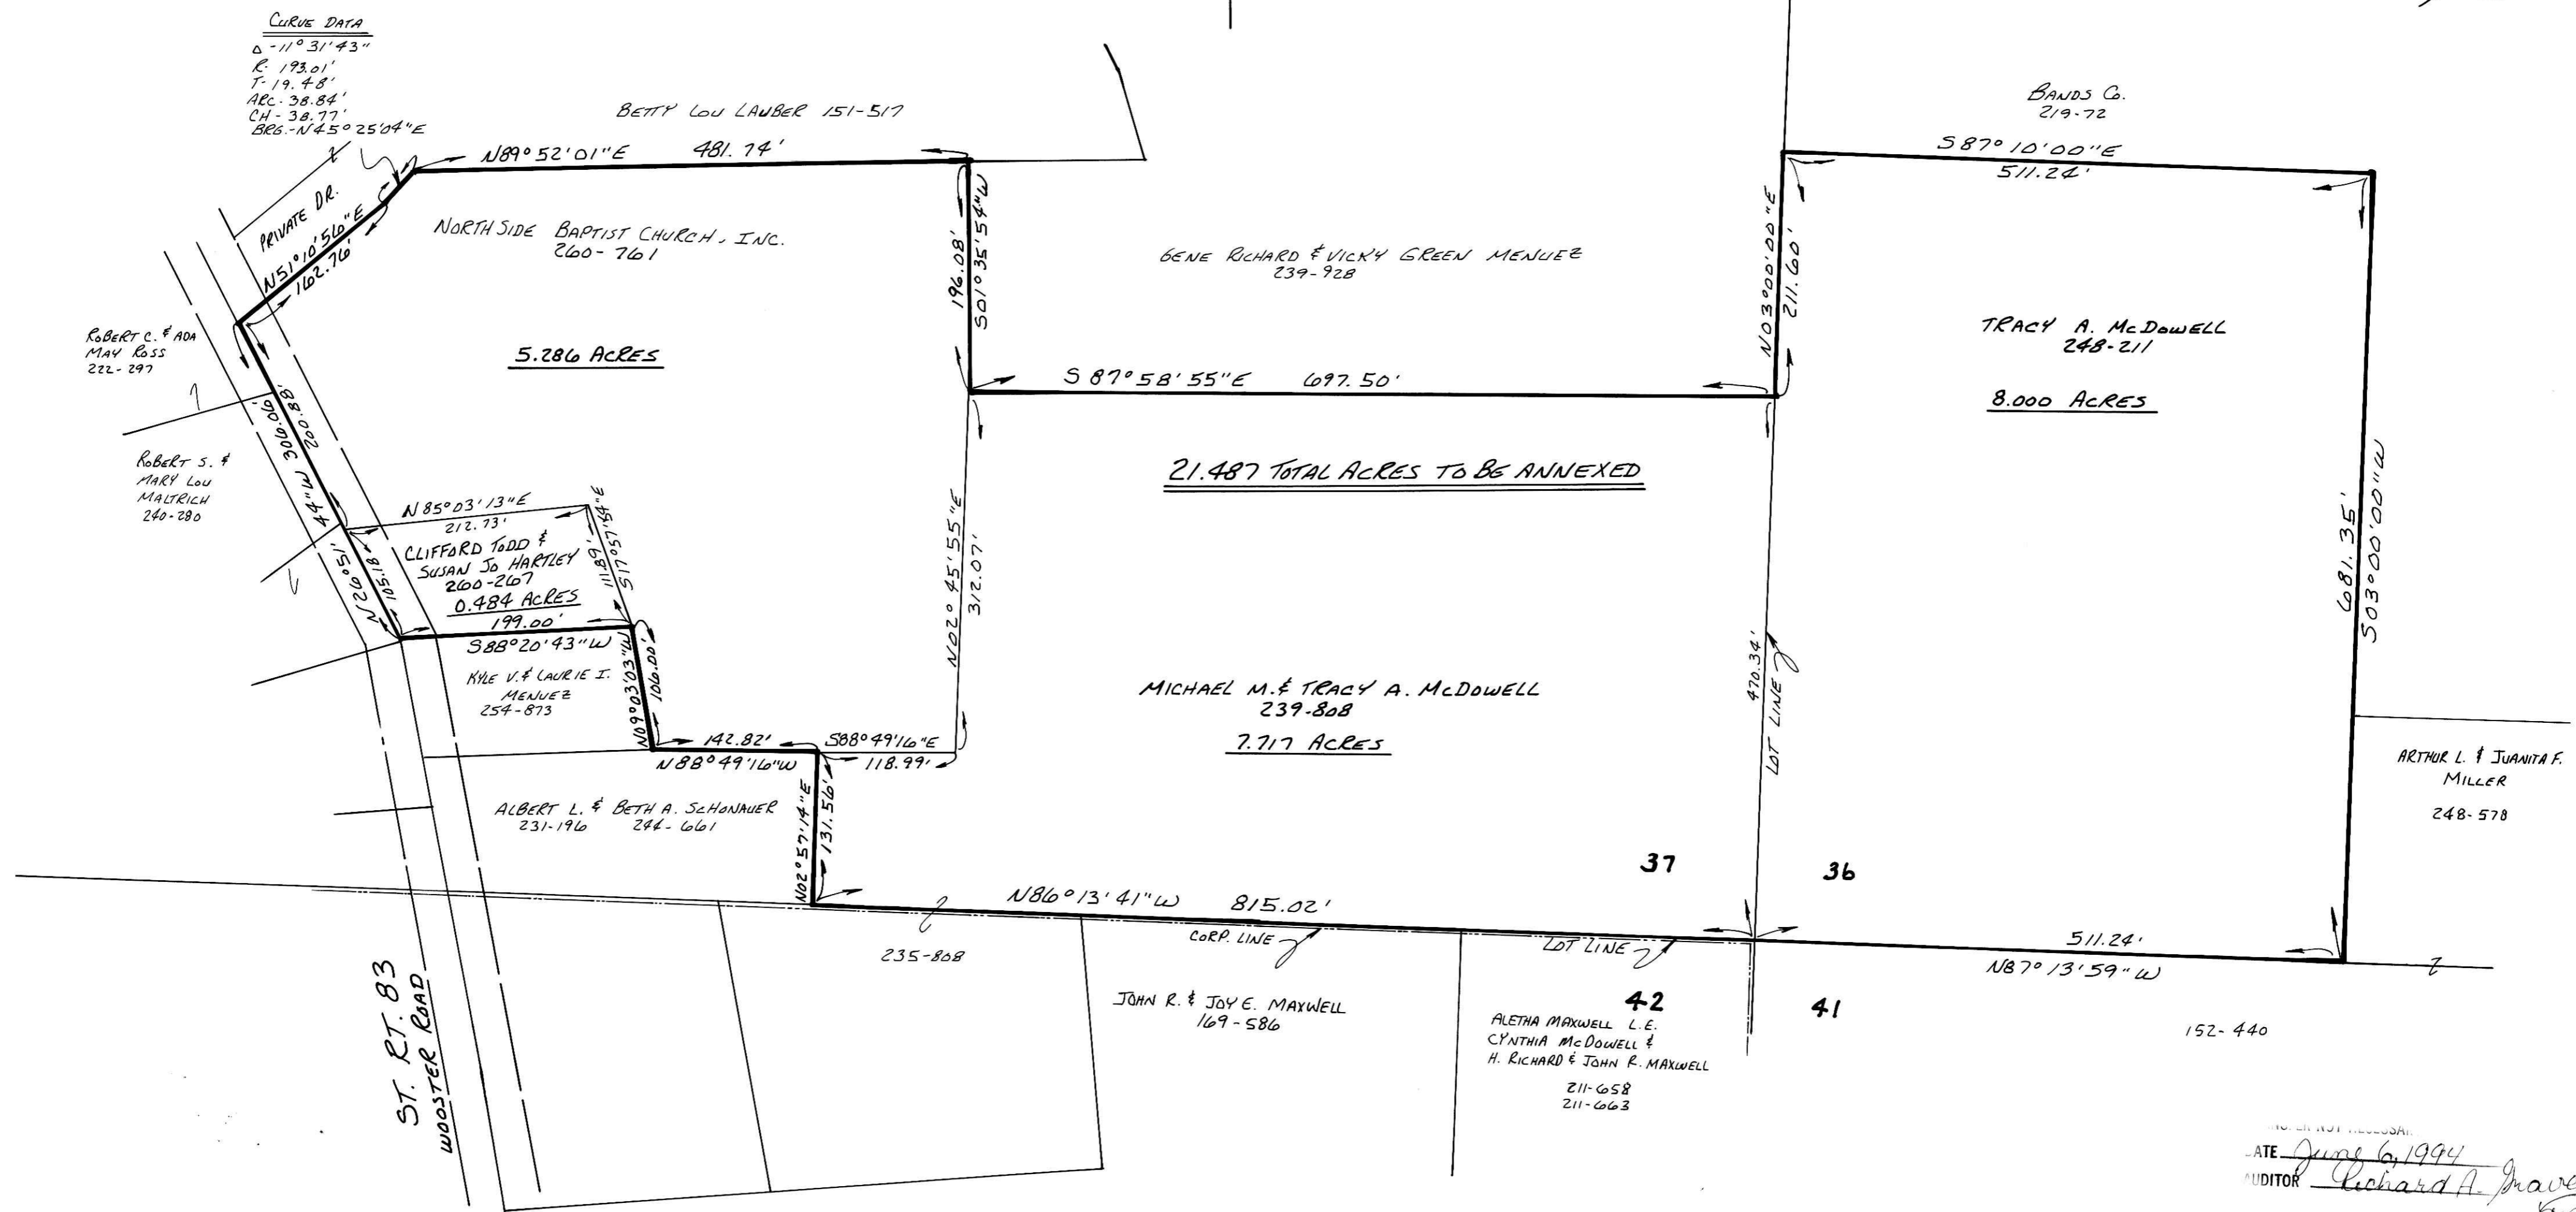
CURVE DATA
Δ - 11° 31' 43"
R - 193.01'
T - 19.48'
ARC - 38.84'
CH - 38.77'
BRG. - N45° 25' 04" E

BETTY LOU LAUBER 151-517

BANDS CO.
219-72

N89° 52' 01" E 481.74'

S87° 10' 00" E
511.24'

PRIVATE DR.

N51° 10' 56" E
162.76'

NORTH SIDE BAPTIST CHURCH, INC.
260-761

196.08'
S01° 35' 54" W

GENE RICHARD & VICKY GREEN MENUEZ
239-928

N03° 00' 00" E
211.60'

TRACY A. McDOWELL
248-211

ROBERT C. & ADA MAY ROSS
222-297

5.286 ACRES

S87° 58' 55" E 697.50'

8.000 ACRES

306.06'
44" W
200.88'

ROBERT S. & MARY LOU MALTRICH
240-280

21.487 TOTAL ACRES TO BE ANNEXED

N85° 03' 13" E
212.73'

CLIFFORD TODD & SUSAN JO HARTLEY
260-267
0.484 ACRES

111.89'
S17° 57' 54" E

N02° 45' 55" E
312.07'

681.35'
S03° 00' 00" W

N26° 51'
105.18'

199.00'
S88° 20' 43" W

N09° 03' 03" W
106.00'

KYLE V. & LAURIE I. MENUEZ
254-873

MICHAEL M. & TRACY A. McDOWELL
239-808
7.717 ACRES

470.34'
LOT LINE

142.82'
N88° 49' 16" W

S88° 49' 16" E
118.99'

ARTHUR L. & JUANITA F. MILLER
248-578

ALBERT L. & BETH A. SCHONAUER
231-196 244-661

N02° 57' 14" E
131.56'

37

36

N86° 13' 41" W 815.02'

235-808

CORP. LINE

LOT LINE

511.24'
N87° 13' 59" W

ST. RT. 83
WOOSTER ROAD

JOHN R. & JOY E. MAXWELL
169-586

42

41

ALETHA MAXWELL L.E.
CYNTHIA McDOWELL &
H. RICHARD & JOHN R. MAXWELL
211-658
211-663

152-440

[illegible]
ATE June 6, 1994
UDITOR Richard A. Grave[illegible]